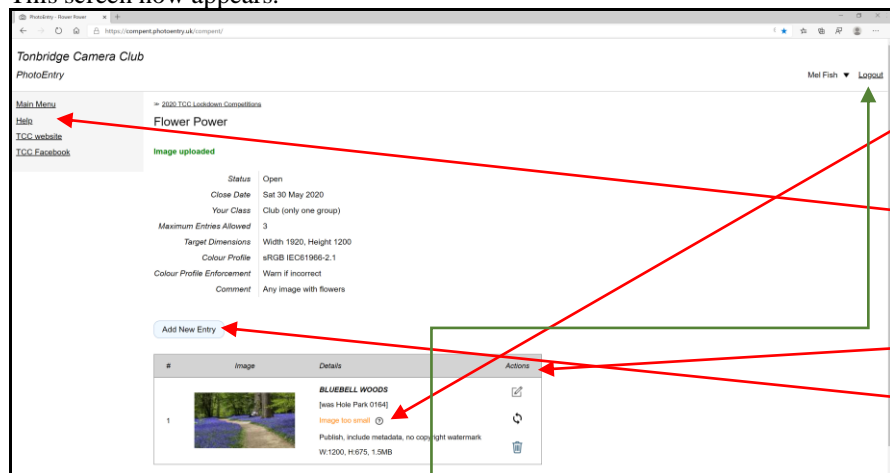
This screen now appears:

PhotoEntry - Flower Power

https://compent.photoentry.uk/compent/

Tonbridge Camera Club

PhotoEntry

Mel Fish ▼ Logout

Main Menu

Help

TCC website

TCC Facebook

» 2020 TCC Lockdown Competitions

Flower Power

Image uploaded

| | |
|---|---|
| Status | Open |
| Close Date | Sat 30 May 2020 |
| Your Class | Club (only one group) |
| Maximum Entries Allowed | 3 |
| Target Dimensions | Width 1920, Height 1200 |
| Colour Profile | sRGB IEC61966-2.1 |
| Colour Profile Enforcement | Warn if incorrect |
| Comment | Any image with flowers |

Add New Entry

| # | Image | Details | Actions |
|---|---|---|---|
| 1 | | BLUEBELL WOODS [was Hole Park 0164] Image too small ? Publish, include metadata, no copyright watermark W:1200, H:675, 1.5MB | |